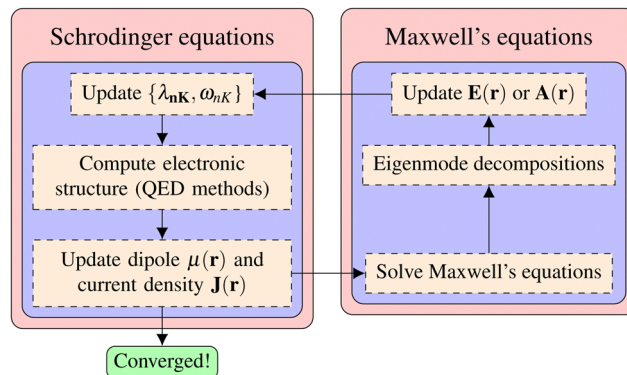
Schrodinger equations

Update $\{\lambda_{\mathbf{nK}}, \omega_{nK}\}$

Compute electronic structure (QED methods)

Update dipole $\mu(\mathbf{r})$ and current density $\mathbf{J}(\mathbf{r})$

Converged!

Maxwell's equations

Update $\mathbf{E}(\mathbf{r})$ or $\mathbf{A}(\mathbf{r})$

Eigenmode decompositions

Solve Maxwell's equations